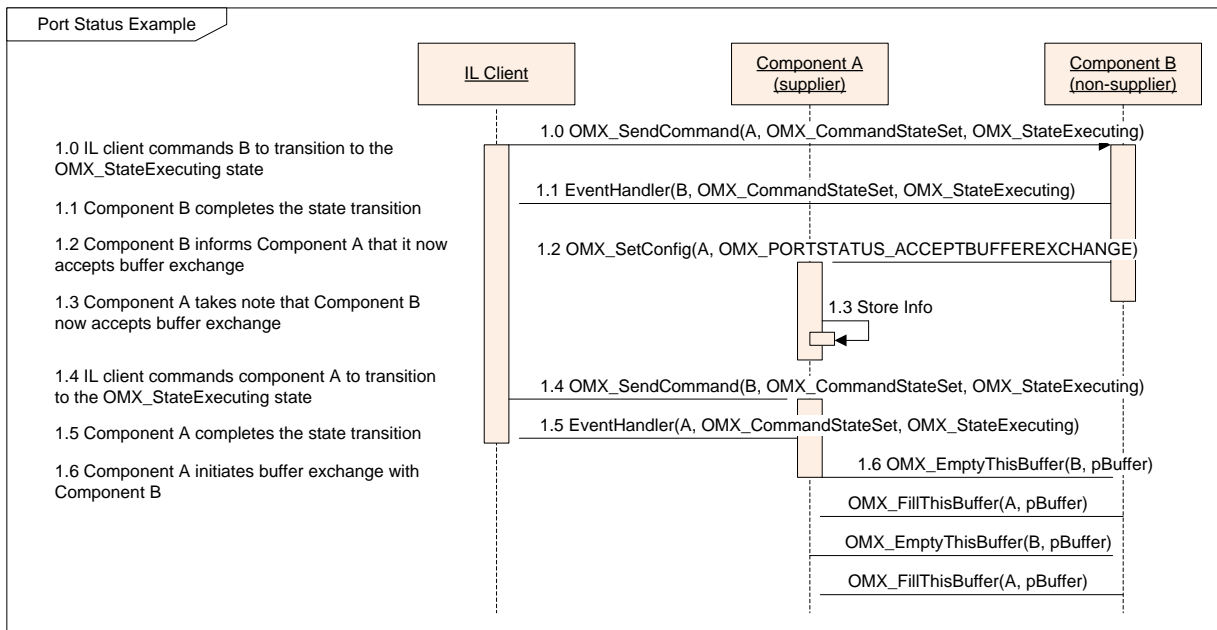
Port Status Example

IL Client

Component A (supplier)

Component B (non-supplier)

1.0 IL client commands B to transition to the OMX_StateExecuting state

1.0 OMX_SendCommand(A, OMX_CommandStateSet, OMX_StateExecuting)

1.1 Component B completes the state transition

1.1 EventHandler(B, OMX_CommandStateSet, OMX_StateExecuting)

1.2 Component B informs Component A that it now accepts buffer exchange

1.2 OMX_SetConfig(A, OMX_PORTSTATUS_ACCEPTBUFFEREXCHANGE)

1.3 Component A takes note that Component B now accepts buffer exchange

1.3 Store Info

1.4 IL client commands component A to transition to the OMX_StateExecuting state

1.4 OMX_SendCommand(B, OMX_CommandStateSet, OMX_StateExecuting)

1.5 Component A completes the state transition

1.5 EventHandler(A, OMX_CommandStateSet, OMX_StateExecuting)

1.6 Component A initiates buffer exchange with Component B

1.6 OMX_EmptyThisBuffer(B, pBuffer)

OMX_FillThisBuffer(A, pBuffer)

OMX_EmptyThisBuffer(B, pBuffer)

OMX_FillThisBuffer(A, pBuffer)